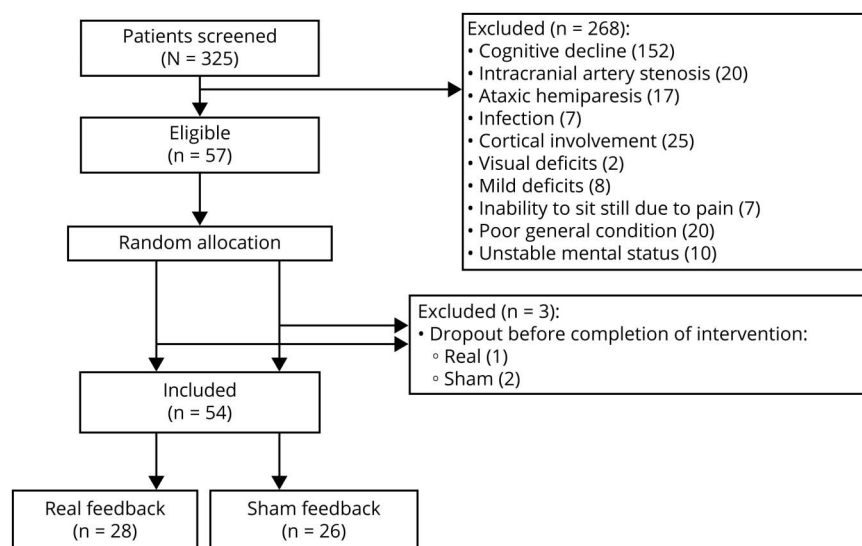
Patients screened
(N = 325)

Excluded (n = 268):
• Cognitive decline (152)
• Intracranial artery stenosis (20)
• Ataxic hemiparesis (17)
• Infection (7)
• Cortical involvement (25)
• Visual deficits (2)
• Mild deficits (8)
• Inability to sit still due to pain (7)
• Poor general condition (20)
• Unstable mental status (10)

Eligible
(n = 57)

Random allocation

Excluded (n = 3):
• Dropout before completion of intervention:
◦ Real (1)
◦ Sham (2)

Included
(n = 54)

Real feedback
(n = 28)

Sham feedback
(n = 26)